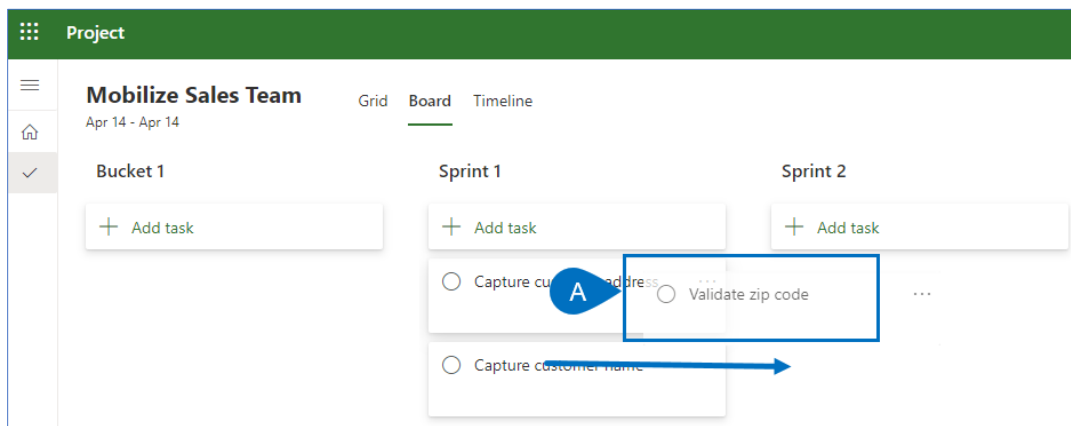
Project

Mobilize Sales Team
Apr 14 - Apr 14

Grid Board Timeline

Bucket 1

+ Add task

Sprint 1

+ Add task

Capture cu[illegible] address

A

Validate zip code

...

Capture cu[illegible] name

Sprint 2

+ Add task

...